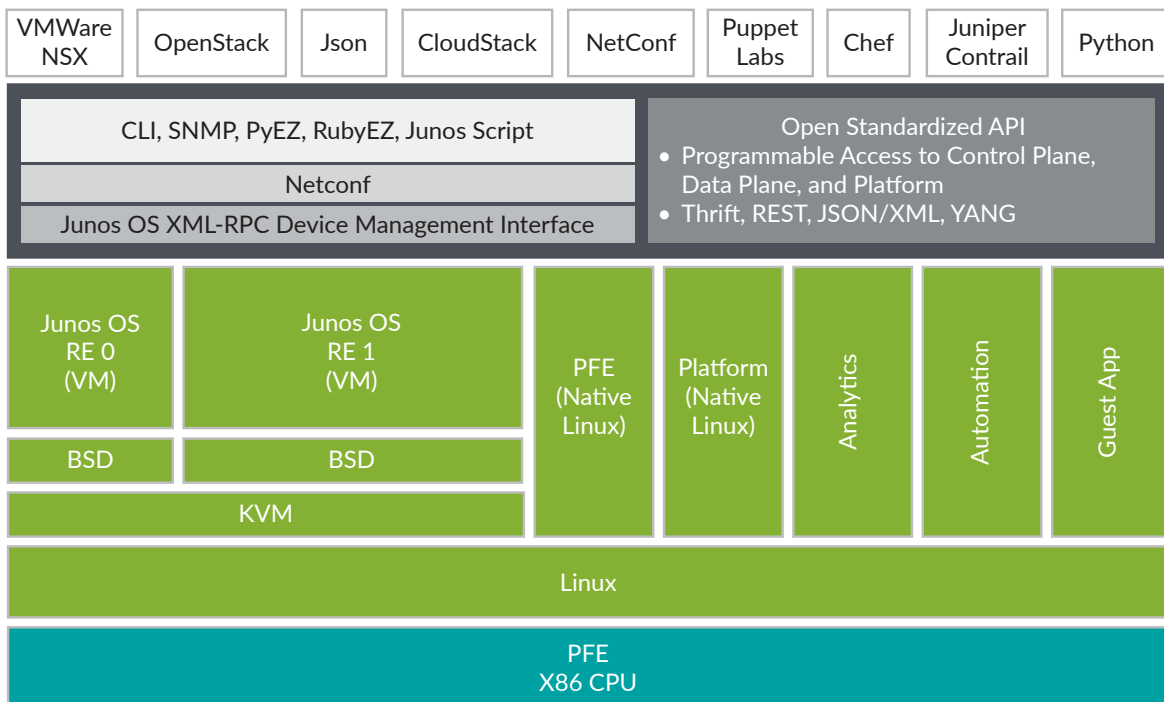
VMWare NSX

OpenStack

Json

CloudStack

NetConf

Puppet Labs

Chef

Juniper Contrail

Python

CLI, SNMP, PyEZ, RubyEZ, Junos Script

Netconf

Junos OS XML-RPC Device Management Interface

Open Standardized API
• Programmable Access to Control Plane, Data Plane, and Platform
• Thrift, REST, JSON/XML, YANG

Junos OS RE 0 (VM)

Junos OS RE 1 (VM)

BSD

BSD

KVM

PFE (Native Linux)

Platform (Native Linux)

Analytics

Automation

Guest App

Linux

PFE
X86 CPU